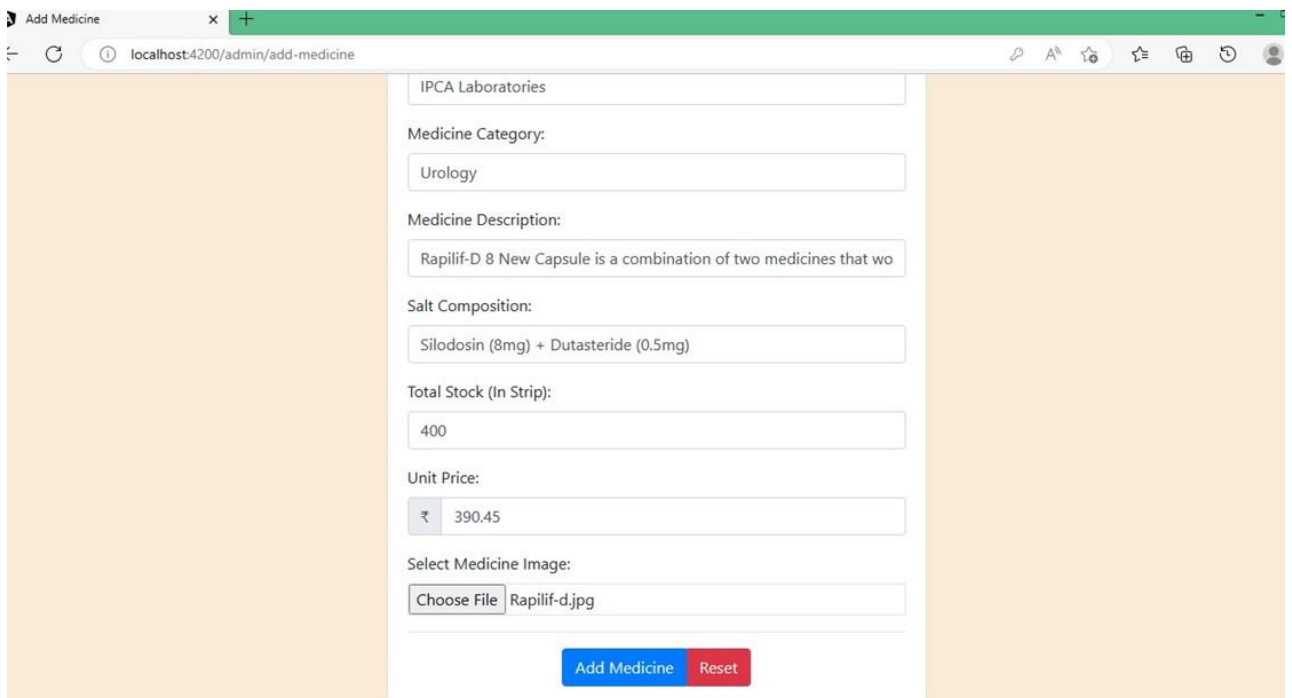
Add Medicine
×
+
localhost:4200/admin/add-medicine

IPCA Laboratories

Medicine Category:

Urology

Medicine Description:

Rapilif-D 8 New Capsule is a combination of two medicines that wo

Salt Composition:

Silodosin (8mg) + Dutasteride (0.5mg)

Total Stock (In Strip):

400

Unit Price:

₹ 390.45

Select Medicine Image:

Choose File Rapilif-d.jpg

Add Medicine Reset